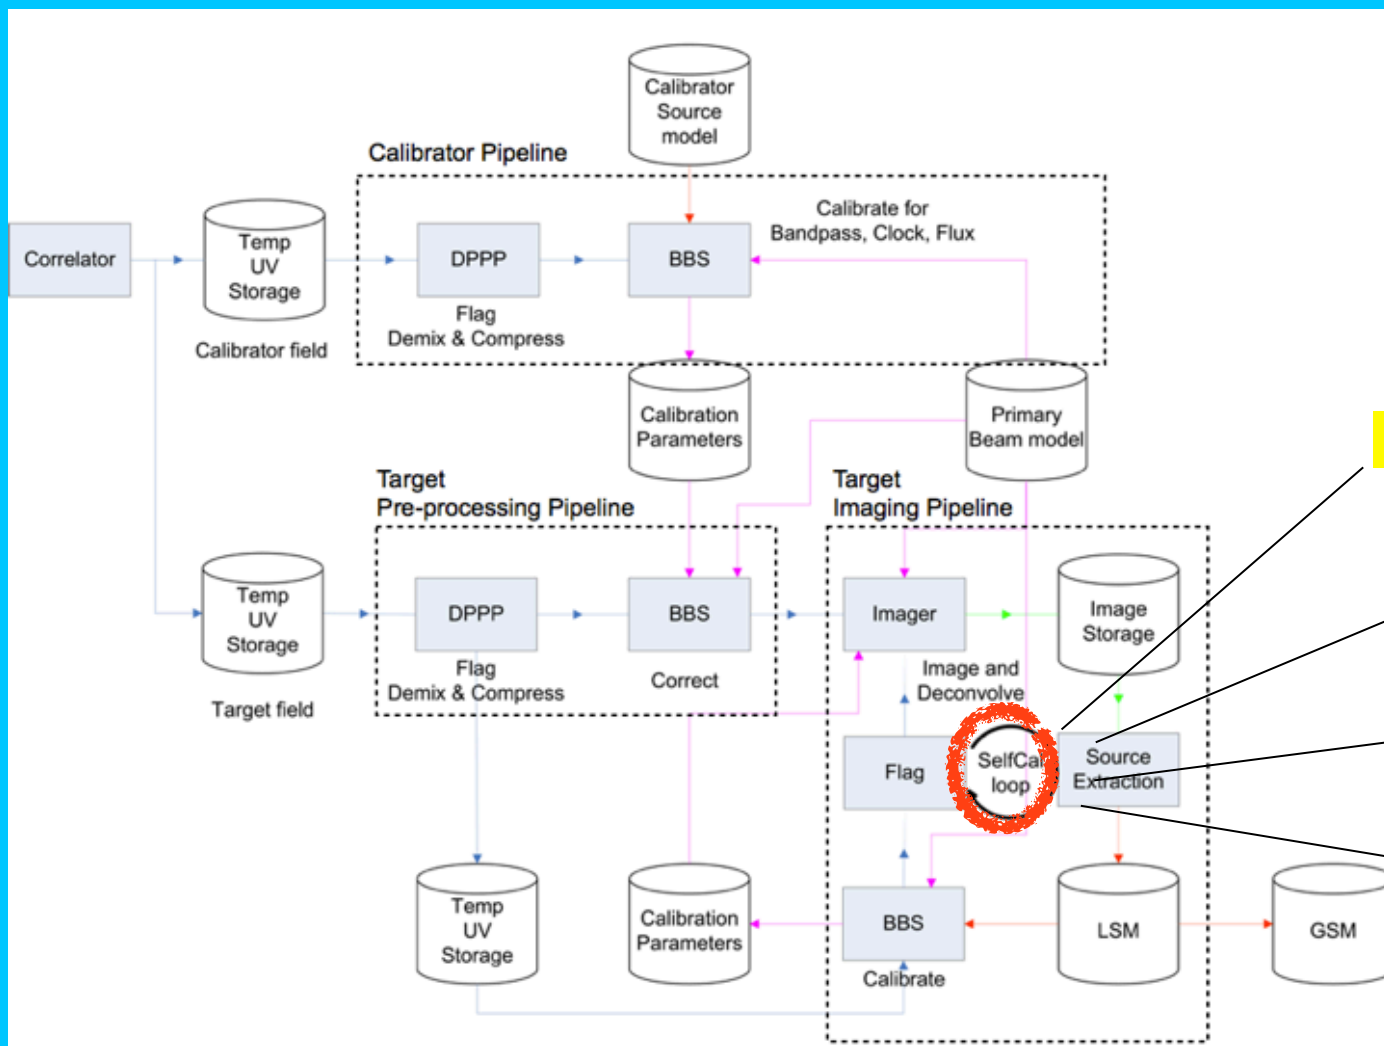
Calibrator Source model

Calibrator Pipeline

Correlator

Temp UV Storage

DPPP

BBS

Calibrate for Bandpass, Clock, Flux

Flag Demix & Compress

Calibrator field

Calibration Parameters

Primary Beam model

Target Pre-processing Pipeline

Target Imaging Pipeline

Temp UV Storage

DPPP

BBS

Imager

Image Storage

Flag Demix & Compress

Correct

Image and Deconvolve

Target field

Flag

SelfCal loop

Source Extraction

Temp UV Storage

Calibration Parameters

BBS

LSM

GSM

Calibrate